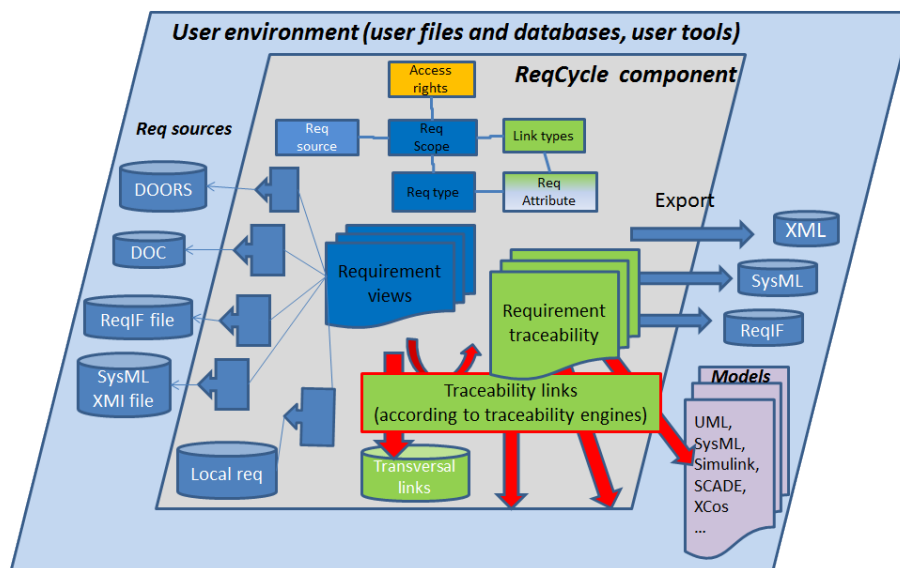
User environment (user files and databases, user tools)

ReqCycle component

Access rights

Req sources

Req source

Req Scope

Link types

Req type

Req Attribute

DOORS

DOC

ReqIF file

SysML XMI file

Local req

Requirement views

Requirement traceability

Export

XML

SysML

ReqIF

Traceability links (according to traceability engines)

Transversal links

Models

UML, SysML, Simulink, SCADE, XCos ...